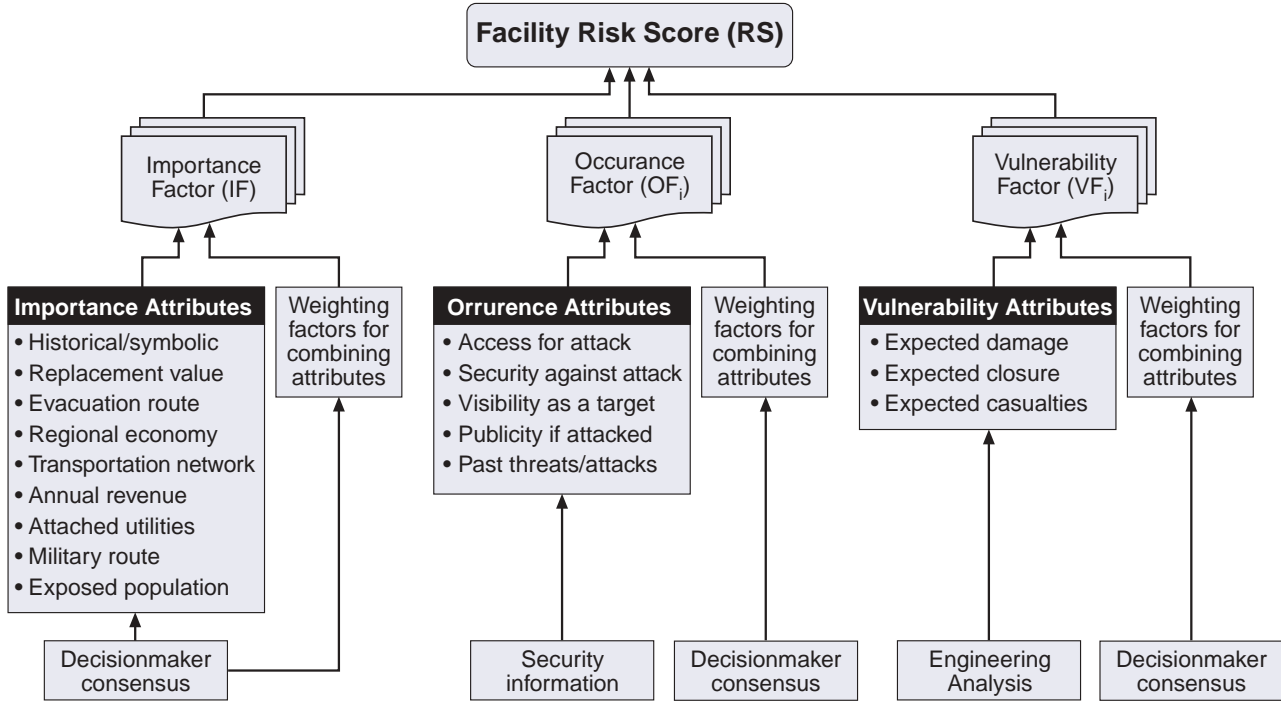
Facility Risk Score (RS)

Importance Factor (IF)

Occurance Factor ($OF_i$)

Vulnerability Factor ($VF_i$)

Importance Attributes
• Historical/symbolic
• Replacement value
• Evacuation route
• Regional economy
• Transportation network
• Annual revenue
• Attached utilities
• Military route
• Exposed population

Weighting factors for combining attributes

Orrurence Attributes
• Access for attack
• Security against attack
• Visibility as a target
• Publicity if attacked
• Past threats/attacks

Weighting factors for combining attributes

Vulnerability Attributes
• Expected damage
• Expected closure
• Expected casualties

Weighting factors for combining attributes

Decisionmaker consensus

Security information

Decisionmaker consensus

Engineering Analysis

Decisionmaker consensus